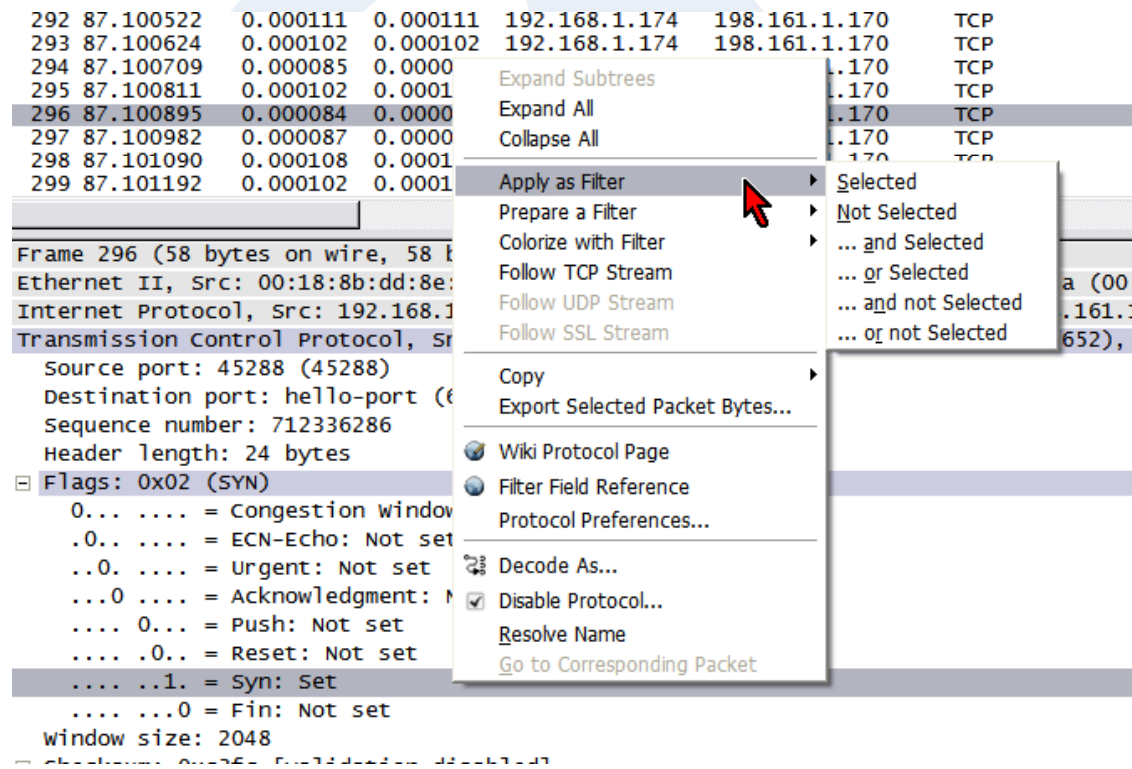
292 87.100522 0.000111 0.000111 192.168.1.174 198.161.1.170 TCP
293 87.100624 0.000102 0.000102 192.168.1.174 198.161.1.170 TCP
294 87.100709 0.000085 0.0000 .170 TCP
295 87.100811 0.000102 0.0001 .170 TCP
296 87.100895 0.000084 0.0000 .170 TCP
297 87.100982 0.000087 0.0000 .170 TCP
298 87.101090 0.000108 0.0001 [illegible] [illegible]
299 87.101192 0.000102 0.0001

Frame 296 (58 bytes on wire, 58 b
Ethernet II, Src: 00:18:8b:dd:8e: a (00
Internet Protocol, Src: 192.168.1 .161.1
Transmission Control Protocol, Sr 652),
Source port: 45288 (45288)
Destination port: hello-port (6
Sequence number: 712336286
Header length: 24 bytes
Flags: 0x02 (SYN)
0... .... = Congestion Window
.0.. .... = ECN-Echo: Not set
..0. .... = Urgent: Not set
...0 .... = Acknowledgment: N
.... 0... = Push: Not set
.... .0.. = Reset: Not set
.... ..1. = Syn: Set
.... ...0 = Fin: Not set
Window size: 2048
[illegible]

Expand Subtrees
Expand All
Collapse All
Apply as Filter
Prepare a Filter
Colorize with Filter
Follow TCP Stream
Follow UDP Stream
Follow SSL Stream
Copy
Export Selected Packet Bytes...
Wiki Protocol Page
Filter Field Reference
Protocol Preferences...
Decode As...
Disable Protocol...
Resolve Name
Go to Corresponding Packet

Selected
Not Selected
... and Selected
... or Selected
... and not Selected
... or not Selected